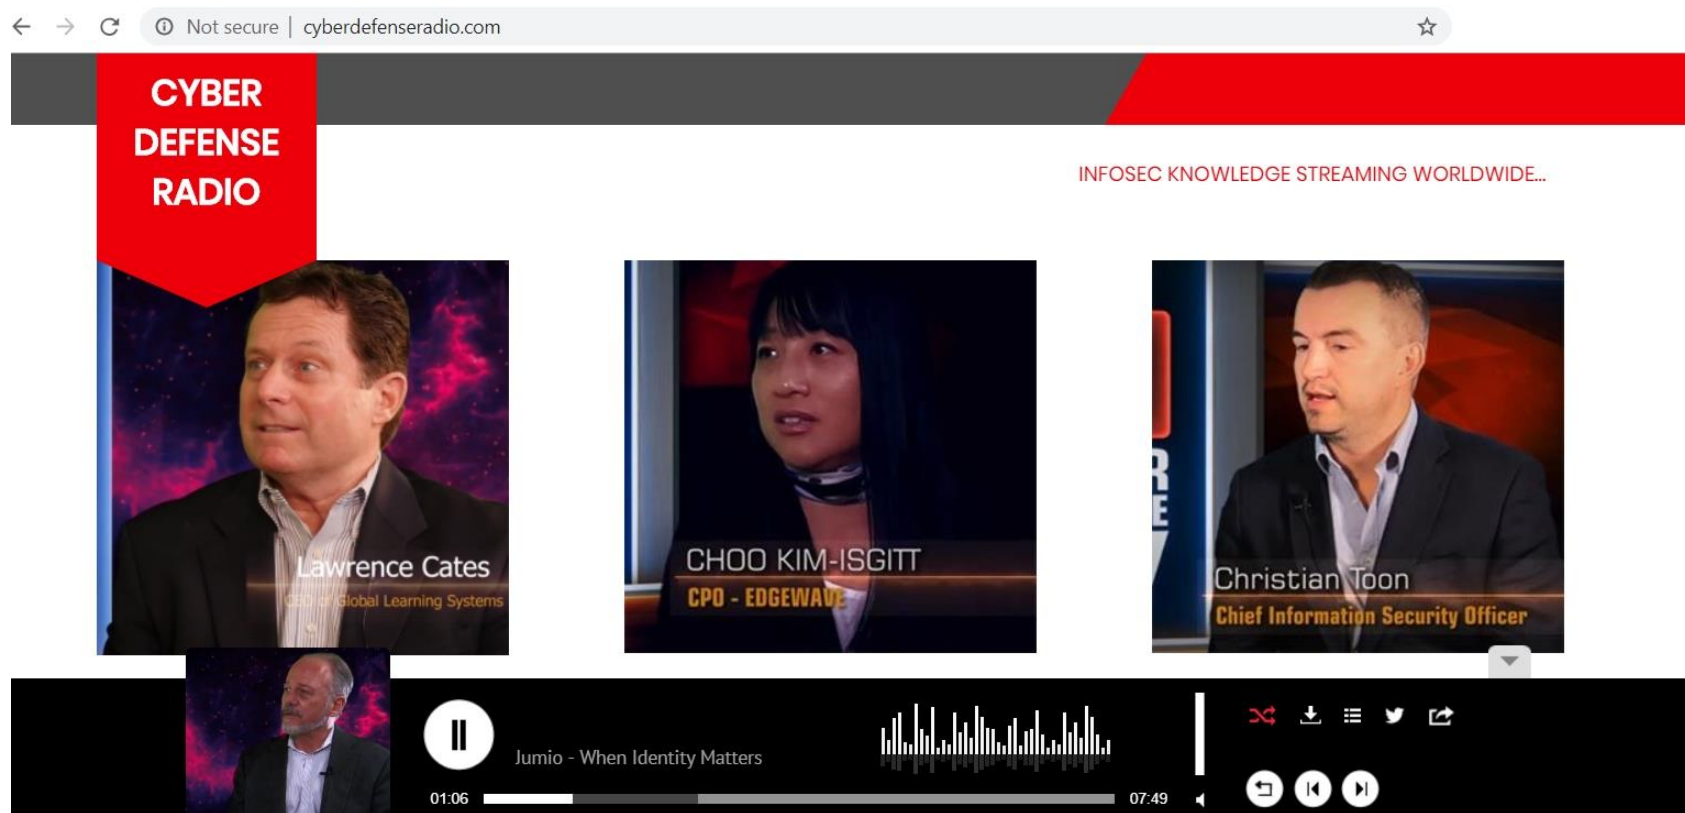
Not secure | cyberdefenseradio.com

CYBER DEFENSE RADIO

INFOSEC KNOWLEDGE STREAMING WORLDWIDE...

Lawrence Cates
CEO of Global Learning Systems

CHOO KIM-ISGITT
CPO - EDGEWAVE

Christian Toon
Chief Information Security Officer

Jumio - When Identity Matters

01:06

07:49